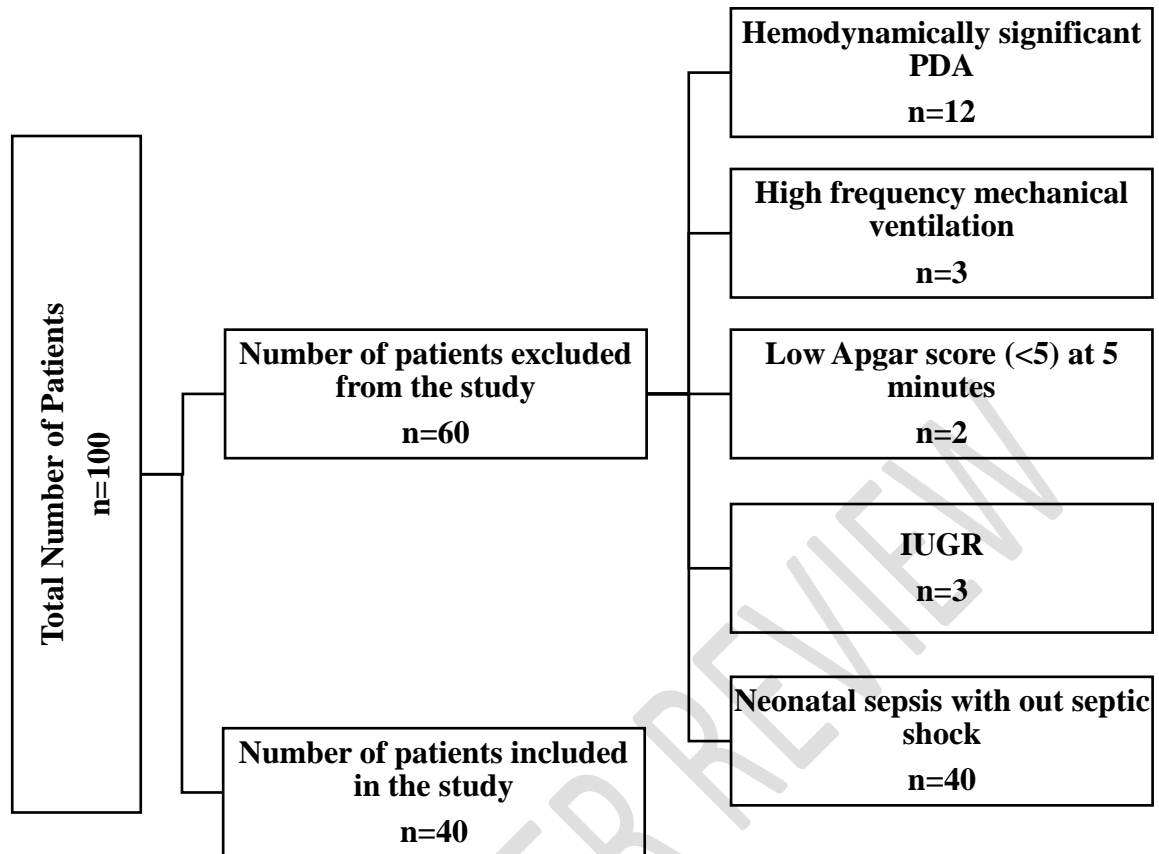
Total Number of Patients
n=100

Number of patients excluded from the study
n=60

Hemodynamically significant PDA
n=12

High frequency mechanical ventilation
n=3

Low Apgar score (<5) at 5 minutes
n=2

IUGR
n=3

Neonatal sepsis with out septic shock
n=40

Number of patients included in the study
n=40

PEER REVIEW